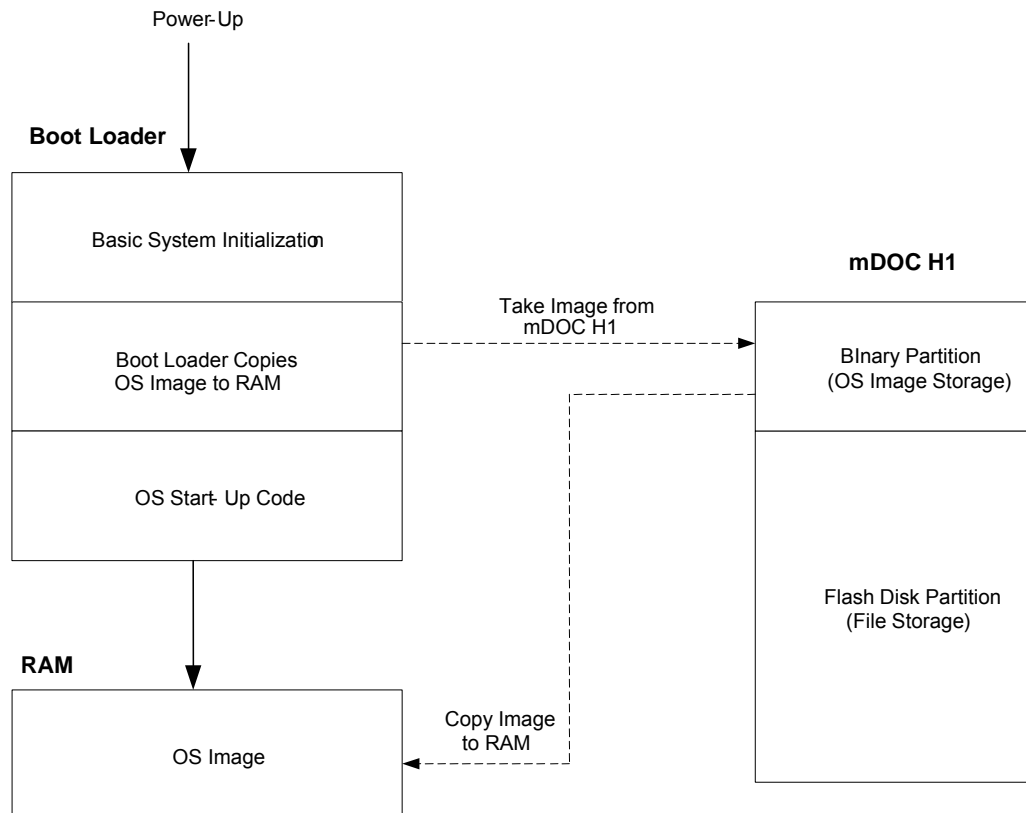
Power-Up

Boot Loader

Basic System Initialization

Boot Loader Copies OS Image to RAM

OS Start- Up Code

Take Image from mDOC H1

mDOC H1

BInary Partition (OS Image Storage)

Flash Disk Partition (File Storage)

RAM

Copy Image to RAM

OS Image